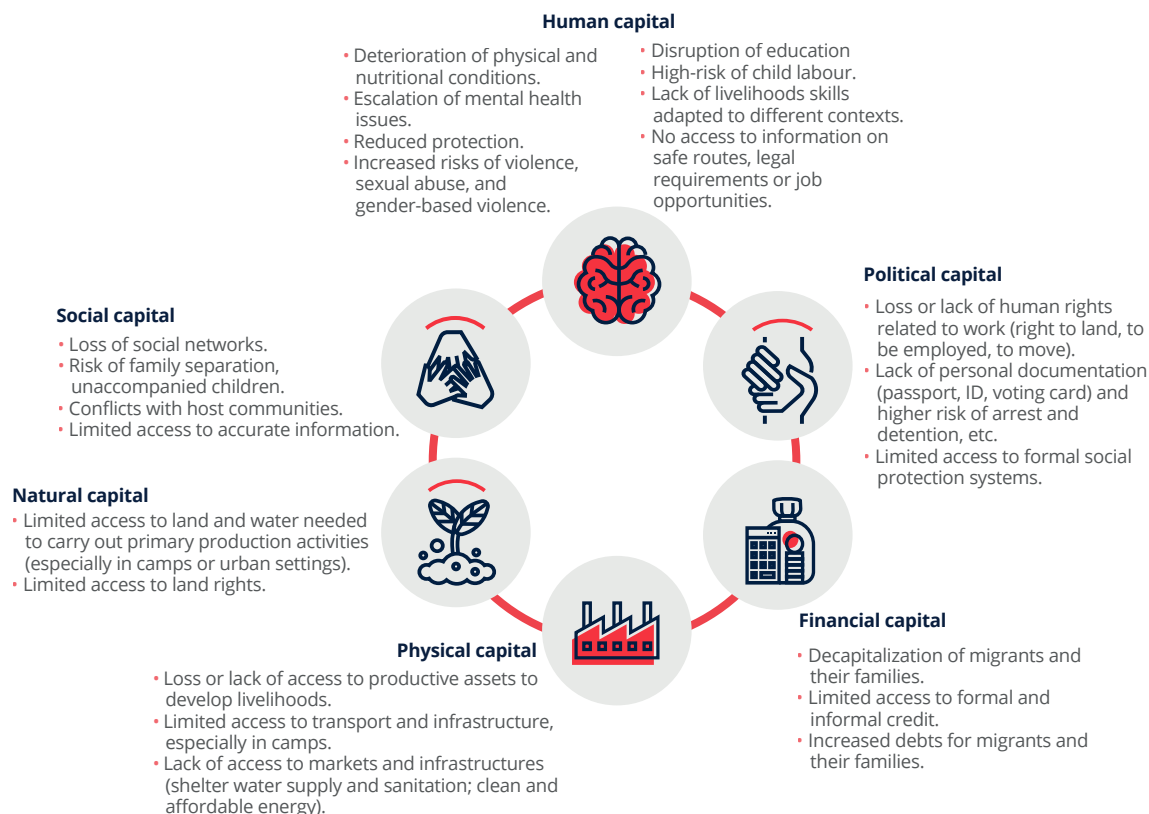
Human capital

• Deterioration of physical and nutritional conditions.
• Escalation of mental health issues.
• Reduced protection.
• Increased risks of violence, sexual abuse, and gender-based violence.

• Disruption of education
• High-risk of child labour.
• Lack of livelihoods skills adapted to different contexts.
• No access to information on safe routes, legal requirements or job opportunities.

Political capital

• Loss or lack of human rights related to work (right to land, to be employed, to move).
• Lack of personal documentation (passport, ID, voting card) and higher risk of arrest and detention, etc.
• Limited access to formal social protection systems.

Social capital

• Loss of social networks.
• Risk of family separation, unaccompanied children.
• Conflicts with host communities.
• Limited access to accurate information.

Natural capital

• Limited access to land and water needed to carry out primary production activities (especially in camps or urban settings).
• Limited access to land rights.

Financial capital

• Decapitalization of migrants and their families.
• Limited access to formal and informal credit.
• Increased debts for migrants and their families.

Physical capital

• Loss or lack of access to productive assets to develop livelihoods.
• Limited access to transport and infrastructure, especially in camps.
• Lack of access to markets and infrastructures (shelter water supply and sanitation; clean and affordable energy).